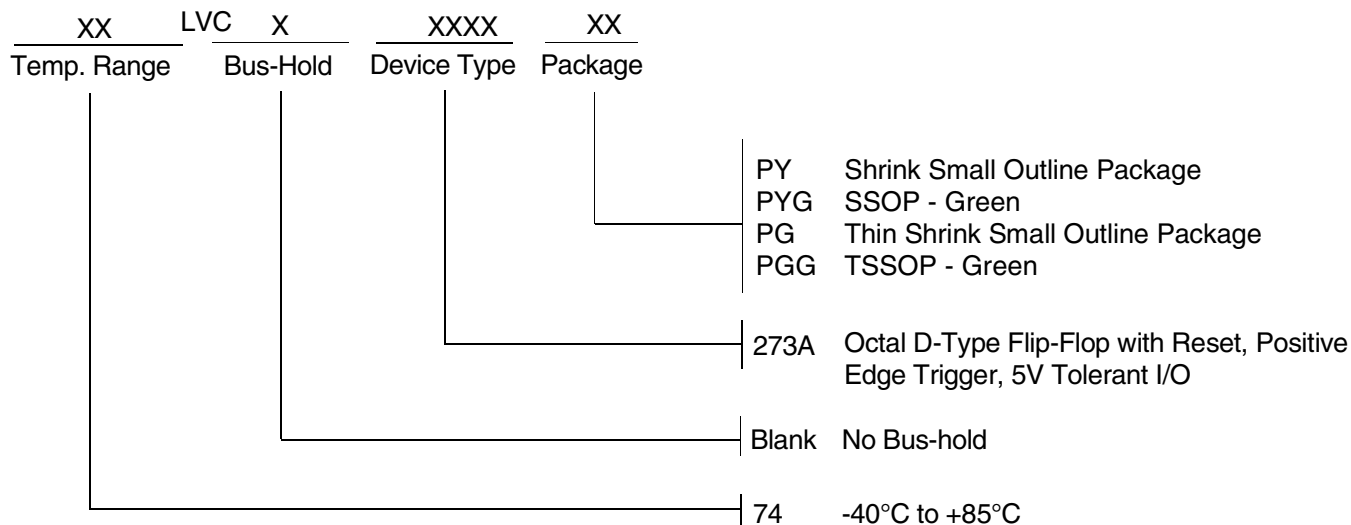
XX LVC X XXXX XX
Temp. Range Bus-Hold Device Type Package

PY Shrink Small Outline Package
PYG SSOP - Green
PG Thin Shrink Small Outline Package
PGG TSSOP - Green

273A Octal D-Type Flip-Flop with Reset, Positive Edge Trigger, 5V Tolerant I/O

Blank No Bus-hold

74 -40°C to +85°C